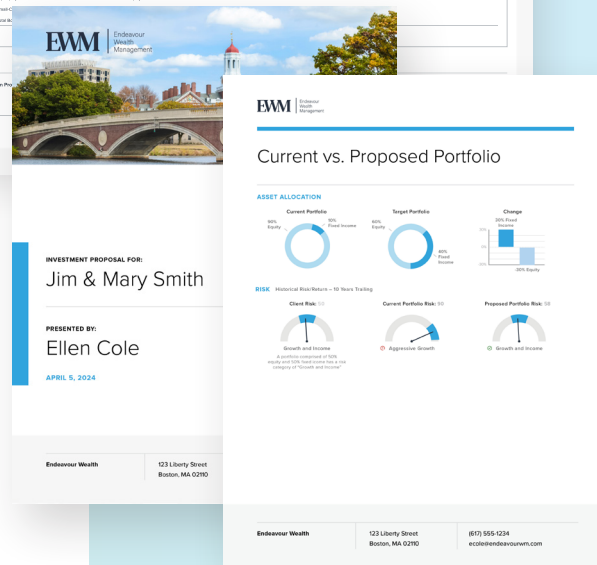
EWM | Endeavour Wealth Management

INVESTMENT PROPOSAL FOR:

Jim & Mary Smith

PRESENTED BY:

Ellen Cole

APRIL 5, 2024

Endeavour Wealth

123 Liberty Street
Boston, MA 02110

EWM | Endeavour Wealth Management

Current vs. Proposed Portfolio

ASSET ALLOCATION

Current Portfolio

90% Equity

10% Fixed Income

Target Portfolio

60% Equity

40% Fixed Income

Change

30% Fixed Income

-30% Equity

RISK Historical Risk/Return – 10 Years Trailing

Client Risk: 50

Growth and Income

A portfolio comprised of 50% equity and 50% fixed income has a risk category of "Growth and Income"

Current Portfolio Risk: 90

Aggressive Growth

Proposed Portfolio Risk: 58

Growth and Income

Endeavour Wealth

123 Liberty Street
Boston, MA 02110

(617) 555-1234
ecole@endeavourwm.com